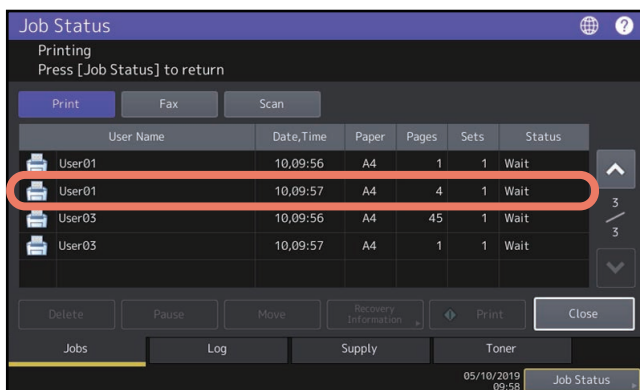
Job Status

Printing
Press [Job Status] to return

Print | Fax | Scan

| User Name | Date,Time | Paper | Pages | Sets | Status |
|---|---|---|---|---|---|
| User01 | 10,09:56 | A4 | 1 | 1 | Wait |
| User01 | 10,09:57 | A4 | 4 | 1 | Wait |
| User03 | 10,09:56 | A4 | 45 | 1 | Wait |
| User03 | 10,09:57 | A4 | 1 | 1 | Wait |

3/3

Delete | Pause | Move | Recovery Information | Print | Close

Jobs | Log | Supply | Toner

05/10/2019 09:58

Job Status